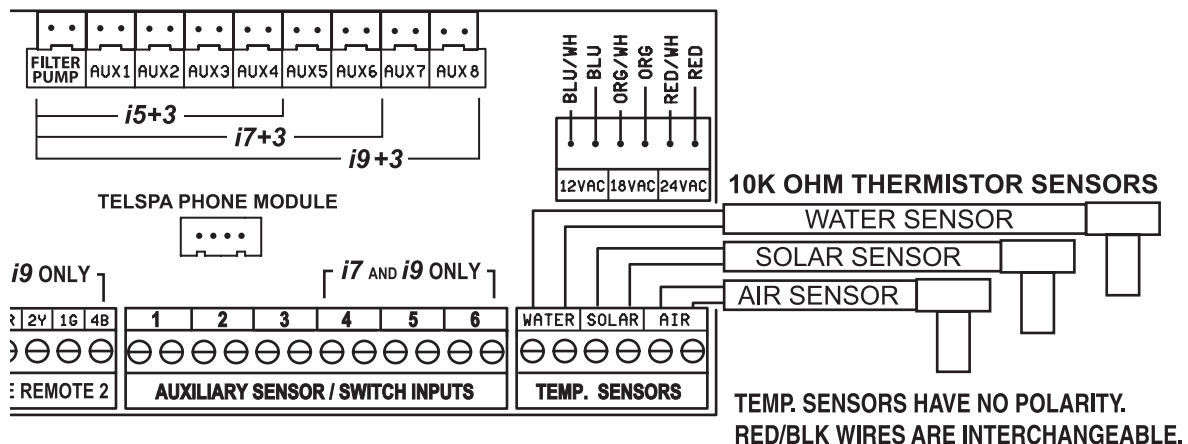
FILTER PUMP AUX1 AUX2 AUX3 AUX4 AUX5 AUX6 AUX7 AUX8

i5+3

i7+3

i9+3

BLU/WH BLU ORG/WH ORG RED/WH RED

12VAC 18VAC 24VAC

10K OHM THERMISTOR SENSORS

WATER SENSOR

SOLAR SENSOR

AIR SENSOR

TELSPA PHONE MODULE

i9 ONLY

i7 AND i9 ONLY

R 2Y 1G 4B

1 2 3 4 5 6

WATER SOLAR AIR

E REMOTE 2

AUXILIARY SENSOR / SWITCH INPUTS

TEMP. SENSORS

TEMP. SENSORS HAVE NO POLARITY.
RED/BLK WIRES ARE INTERCHANGEABLE.